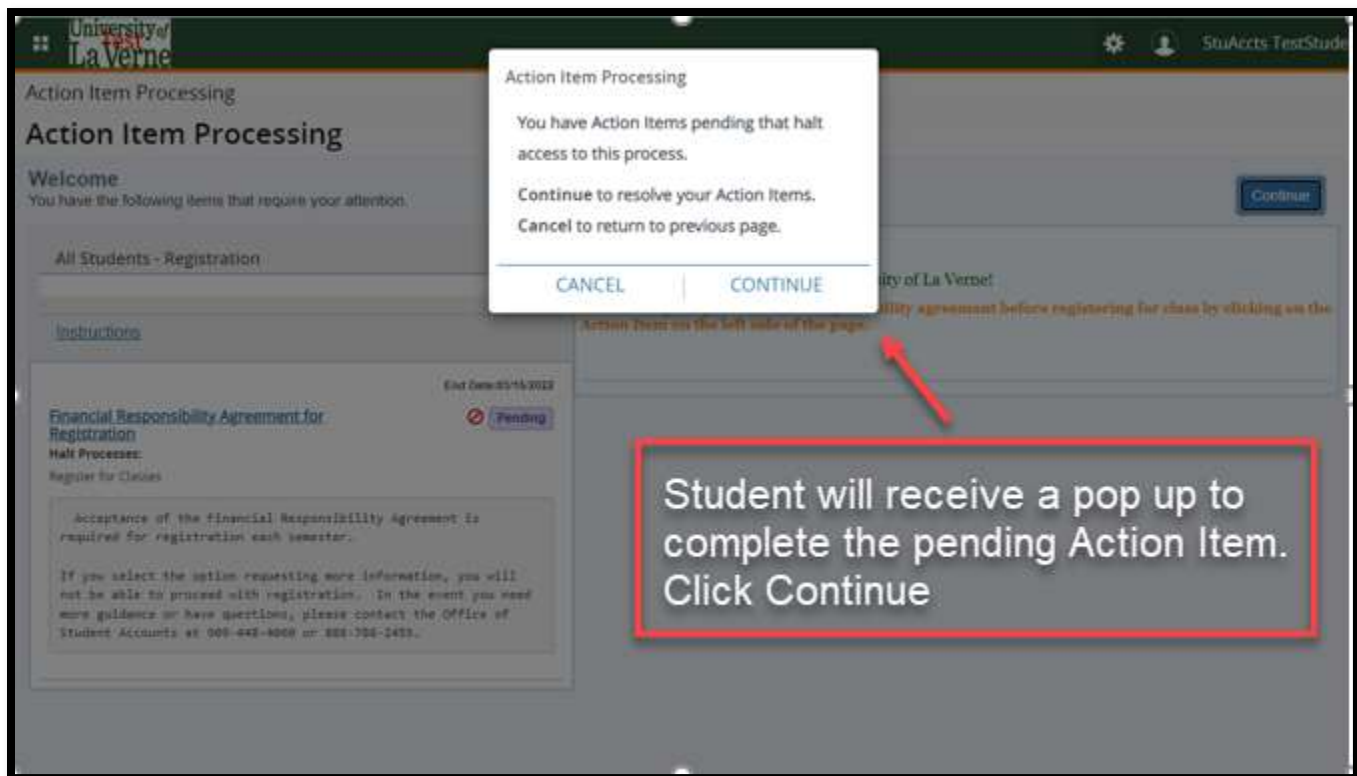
University of La Verne

StuAccts TestStude

Action Item Processing

Action Item Processing

Welcome
You have the following items that require your attention.

Continue

All Students - Registration

Instructions

End Date:03/15/2022

Financial Responsibility Agreement for Registration

Pending

Halt Processes:
Register for Classes

Acceptance of the Financial Responsibility Agreement is required for registration each semester.

If you select the option requesting more information, you will not be able to proceed with registration. In the event you need more guidance or have questions, please contact the Office of Student Accounts at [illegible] or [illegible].

Action Item Processing

You have Action Items pending that halt access to this process.

Continue to resolve your Action Items.

Cancel to return to previous page.

CANCEL

CONTINUE

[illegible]ity of La Verne!

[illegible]ility agreement before registering for class by clicking on the Action Item on the left side of the page.

Student will receive a pop up to complete the pending Action Item. Click Continue